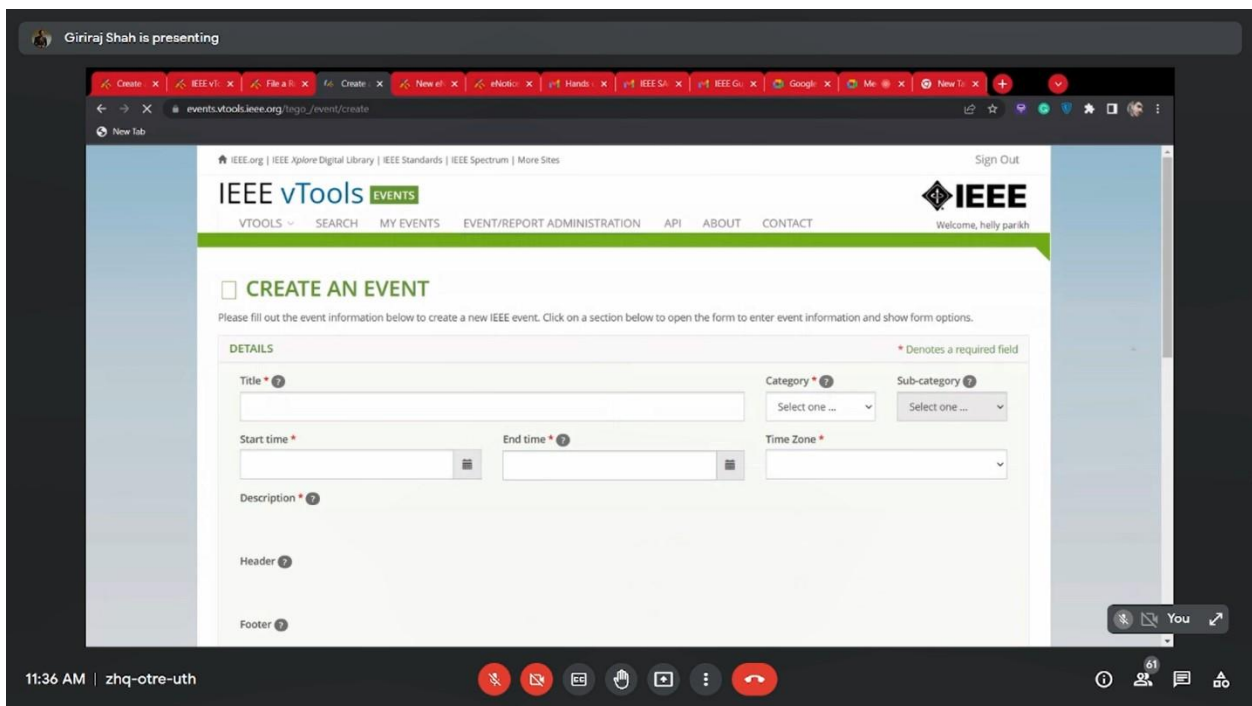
Giriraj Shah is presenting

Create x | IEEE vTc x | File a R x | Create x | New eh x | eNotice x | Hands x | IEEE SA x | IEEE Gu x | Google x | Me x | New Ta x

events.vtools.ieee.org/tego_/event/create

New Tab

IEEE.org | IEEE Xplore Digital Library | IEEE Standards | IEEE Spectrum | More Sites

Sign Out

IEEE vTools EVENTS

IEEE

VTOOLS SEARCH MY EVENTS EVENT/REPORT ADMINISTRATION API ABOUT CONTACT

Welcome, helly parikh

CREATE AN EVENT

Please fill out the event information below to create a new IEEE event. Click on a section below to open the form to enter event information and show form options.

DETAILS

* Denotes a required field

Title *

Category *

Select one ...

Sub-category

Select one ...

Start time *

End time *

Time Zone *

Description *

Header

Footer

You

11:36 AM | zhq-otre-uth

61